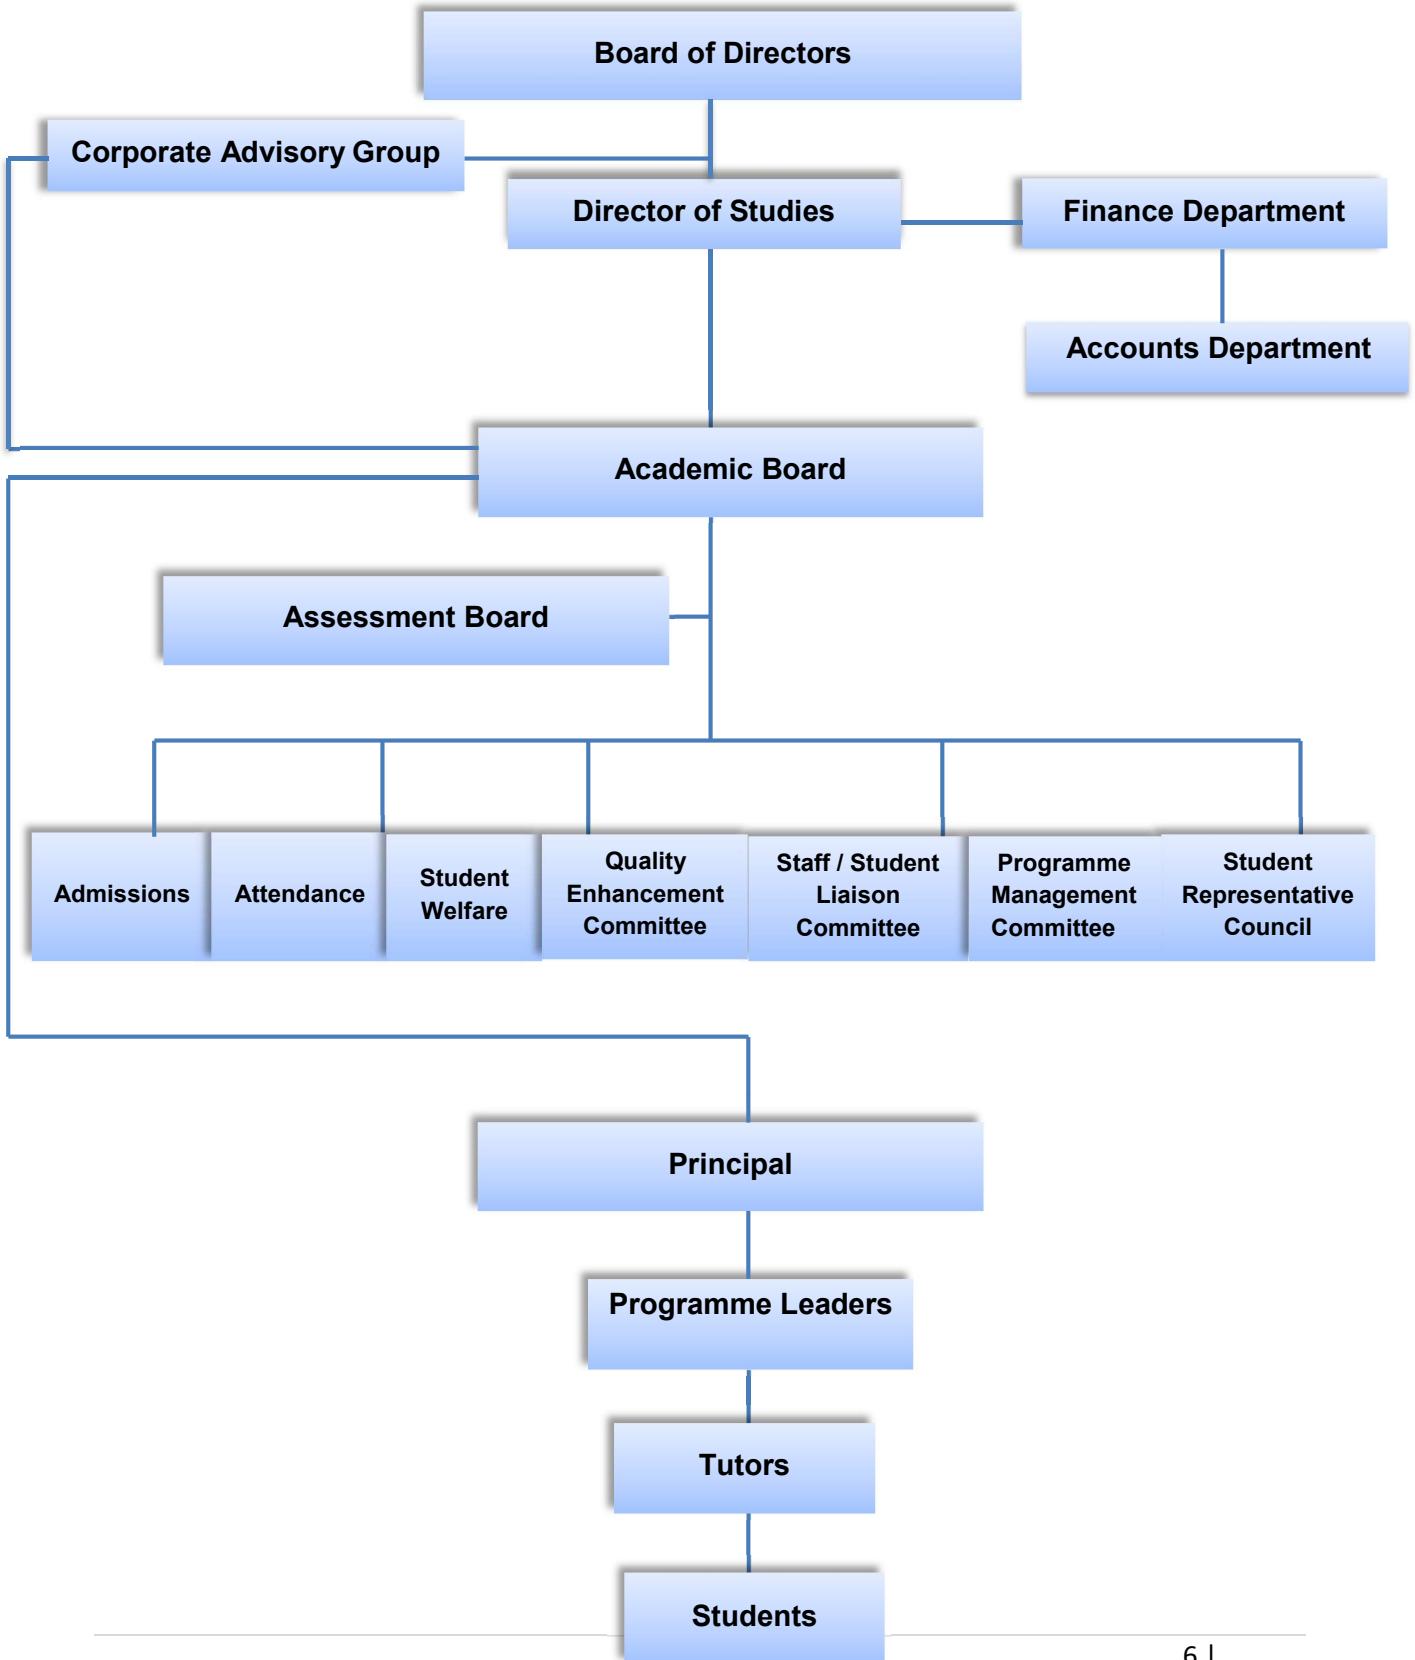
Board of Directors

Corporate Advisory Group

Director of Studies

Finance Department

Accounts Department

Academic Board

Assessment Board

Admissions

Attendance

Student Welfare

Quality Enhancement Committee

Staff / Student Liaison Committee

Programme Management Committee

Student Representative Council

Principal

Programme Leaders

Tutors

Students

6 |